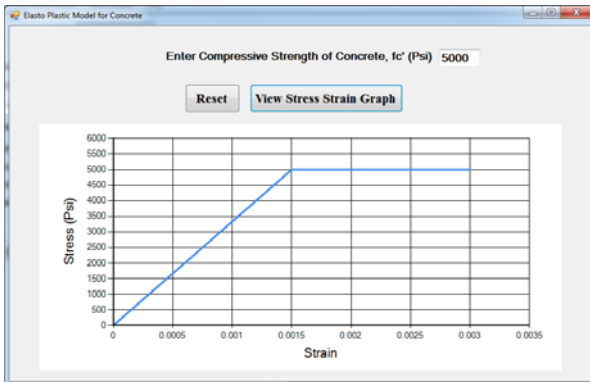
Elasto Plastic Model for Concrete

Enter Compressive Strength of Concrete, fc' (Psi) 5000

Reset

View Stress Strain Graph

6000
5500
5000
4500
4000
3500
3000
2500
2000
1500
1000
500
0

Stress (Psi)

0
0.0005
0.001
0.0015
0.002
0.0025
0.003
0.0035

Strain